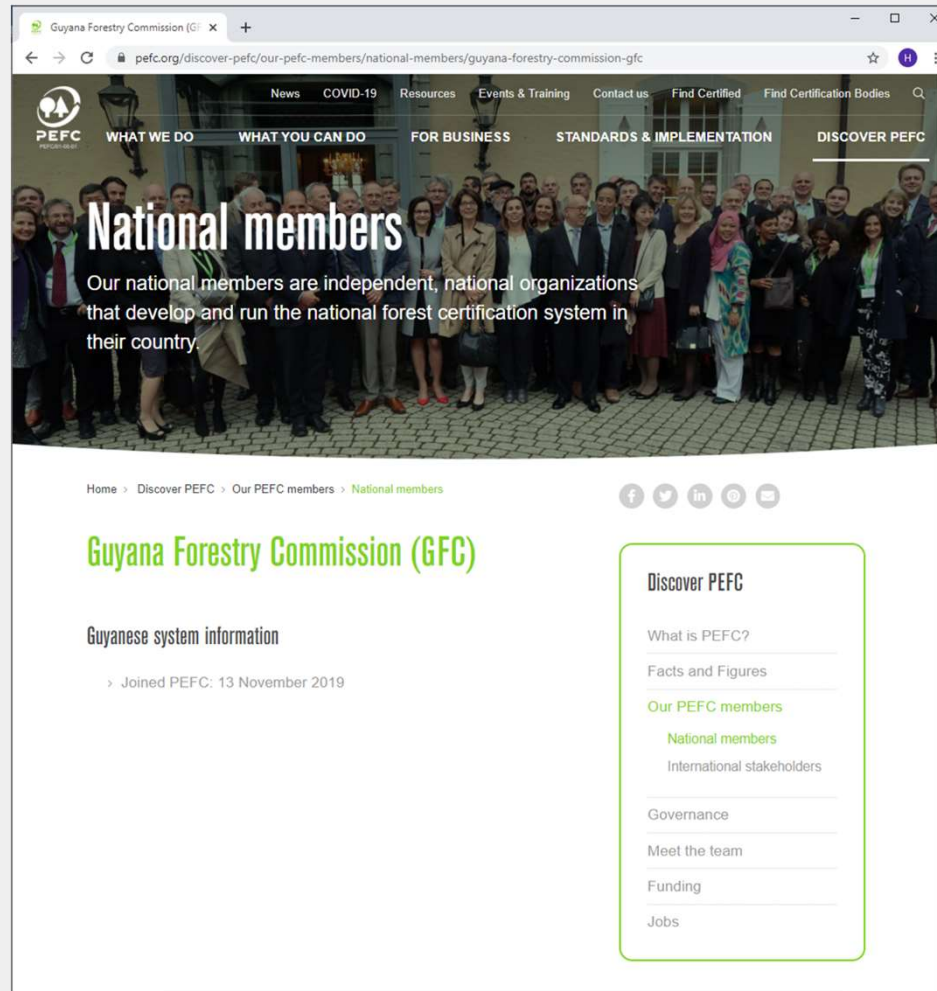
Guyana Forestry Commission (GF ×

+

pefc.org/discover-pefc/our-pefc-members/national-members/guyana-forestry-commission-gfc

H

News COVID-19 Resources Events & Training Contact us Find Certified Find Certification Bodies

PEFC

WHAT WE DO WHAT YOU CAN DO FOR BUSINESS STANDARDS & IMPLEMENTATION DISCOVER PEFC

National members

Our national members are independent, national organizations that develop and run the national forest certification system in their country.

Home › Discover PEFC › Our PEFC members › National members

Guyana Forestry Commission (GFC)

Guyanese system information

› Joined PEFC: 13 November 2019

Discover PEFC

What is PEFC?

Facts and Figures

Our PEFC members

National members

International stakeholders

Governance

Meet the team

Funding

Jobs